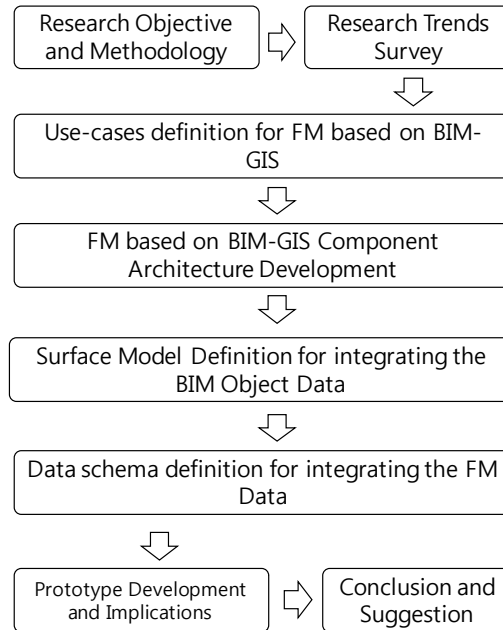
Research Objective and Methodology

Research Trends Survey

Use-cases definition for FM based on BIM-GIS

FM based on BIM-GIS Component Architecture Development

Surface Model Definition for integrating the BIM Object Data

Data schema definition for integrating the FM Data

Prototype Development and Implications

Conclusion and Suggestion